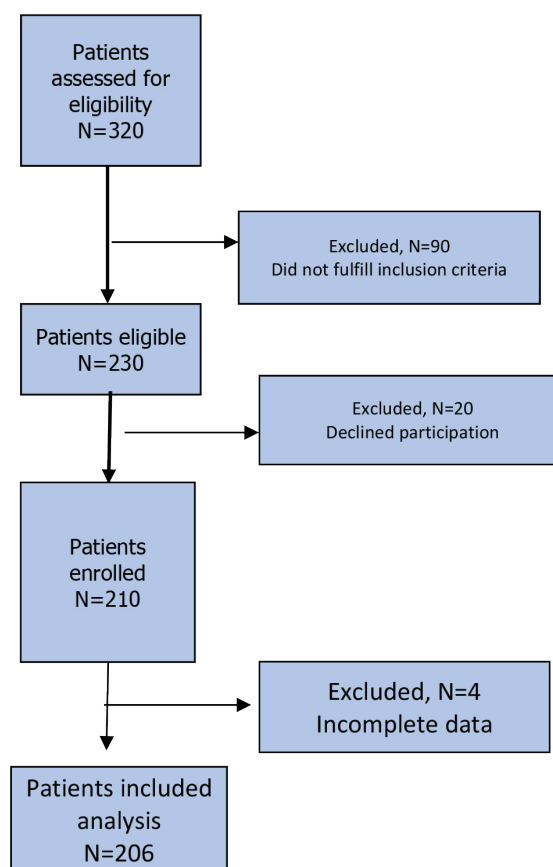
Patients assessed for eligibility
N=320

Excluded, N=90
Did not fulfill inclusion criteria

Patients eligible
N=230

Excluded, N=20
Declined participation

Patients enrolled
N=210

Excluded, N=4
Incomplete data

Patients included analysis
N=206